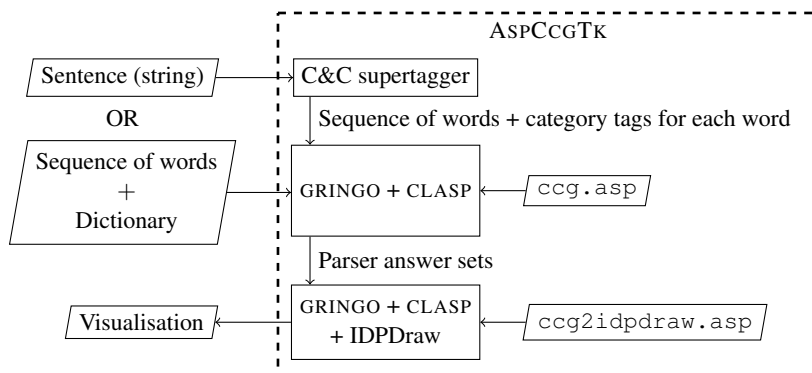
ASPCCGTK

Sentence (string)

C&C supertagger

OR

Sequence of words + category tags for each word

Sequence of words + Dictionary

GRINGO + CLASP

ccg.asp

Parser answer sets

GRINGO + CLASP + IDPDraw

Visualisation

ccg2idpdraw.asp